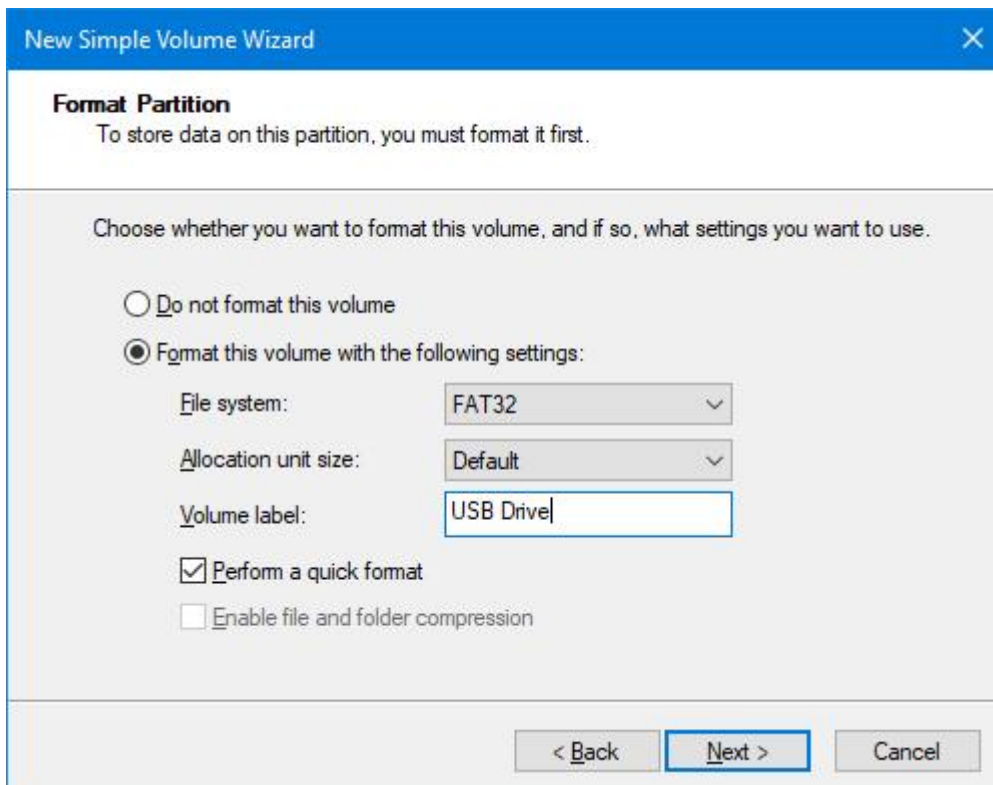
New Simple Volume Wizard

Format Partition
To store data on this partition, you must format it first.

Choose whether you want to format this volume, and if so, what settings you want to use.

Do not format this volume

Format this volume with the following settings:

File system: FAT32

Allocation unit size: Default

Volume label: USB Drive

Perform a quick format

Enable file and folder compression

< Back Next > Cancel